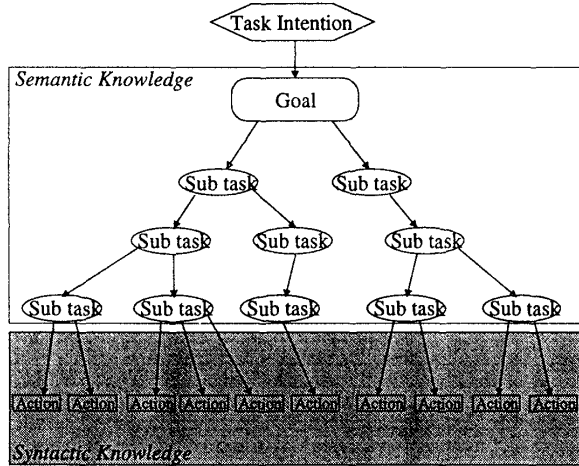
Task Intention

Semantic Knowledge

Goal

Sub task
Sub task

Sub task
Sub task
Sub task

Sub task
Sub task
Sub task
Sub task
Sub task

Action
Action
Action
Action
Action
Action
Action
Action
Action
Action

Syntactic Knowledge